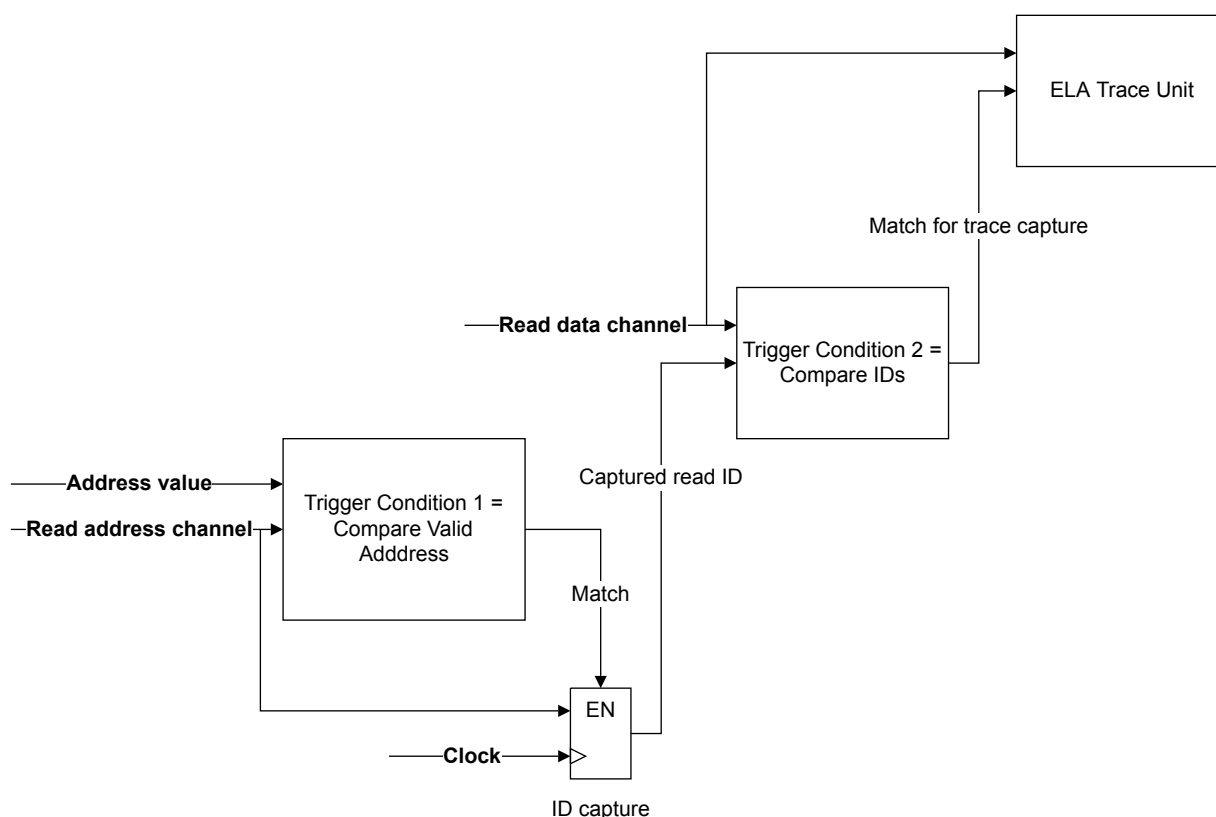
ELA Trace Unit

Match for trace capture

Read data channel

Trigger Condition 2 = Compare IDs

Captured read ID

Address value

Read address channel

Trigger Condition 1 = Compare Valid Adddress

Match

EN

Clock

ID capture